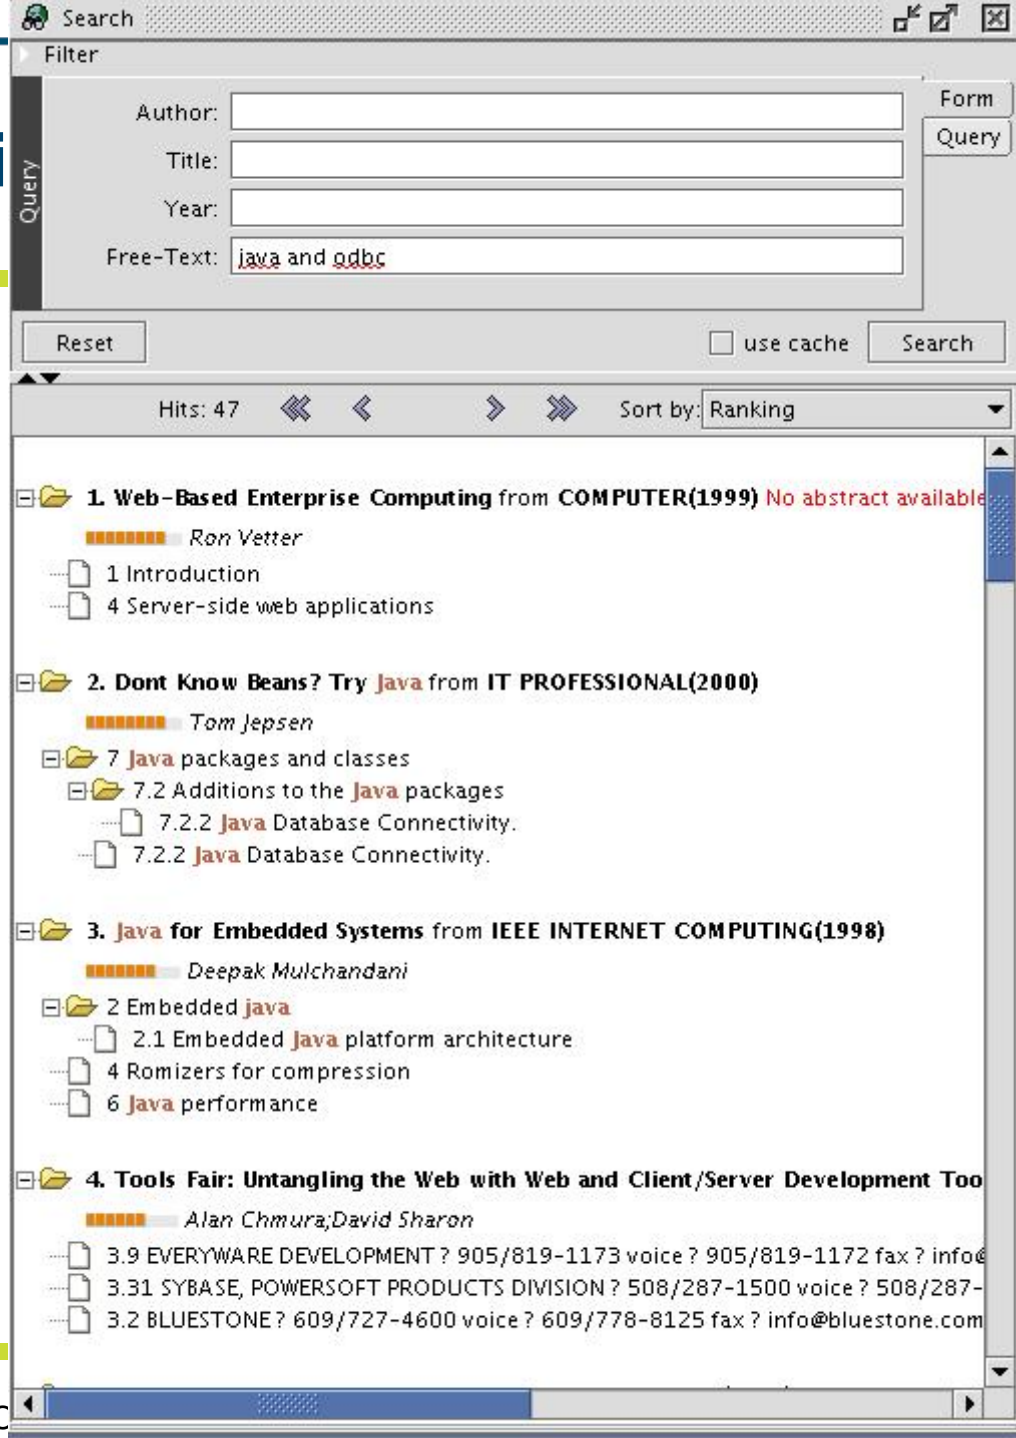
Search

Filter

Query

Author:

Title:

Year:

Free-Text: java and odbc

Form

Query

Reset

use cache

Search

Hits: 47

Sort by: Ranking

1. Web-Based Enterprise Computing from COMPUTER(1999) No abstract available

Ron Vetter

1 Introduction

4 Server-side web applications

2. Dont Know Beans? Try Java from IT PROFESSIONAL(2000)

Tom Jepsen

7 Java packages and classes

7.2 Additions to the Java packages

7.2.2 Java Database Connectivity.

7.2.2 Java Database Connectivity.

3. Java for Embedded Systems from IEEE INTERNET COMPUTING(1998)

Deepak Mulchandani

2 Embedded java

2.1 Embedded Java platform architecture

4 Romizers for compression

6 Java performance

4. Tools Fair: Untangling the Web with Web and Client/Server Development Too

Alan Chmura;David Sharon

3.9 EVERYWARE DEVELOPMENT ? 905/819-1173 voice ? 905/819-1172 fax ? info@

3.31 SYBASE, POWERSOFT PRODUCTS DIVISION ? 508/287-1500 voice ? 508/287-

3.2 BLUESTONE ? 609/727-4600 voice ? 609/778-8125 fax ? info@bluestone.com